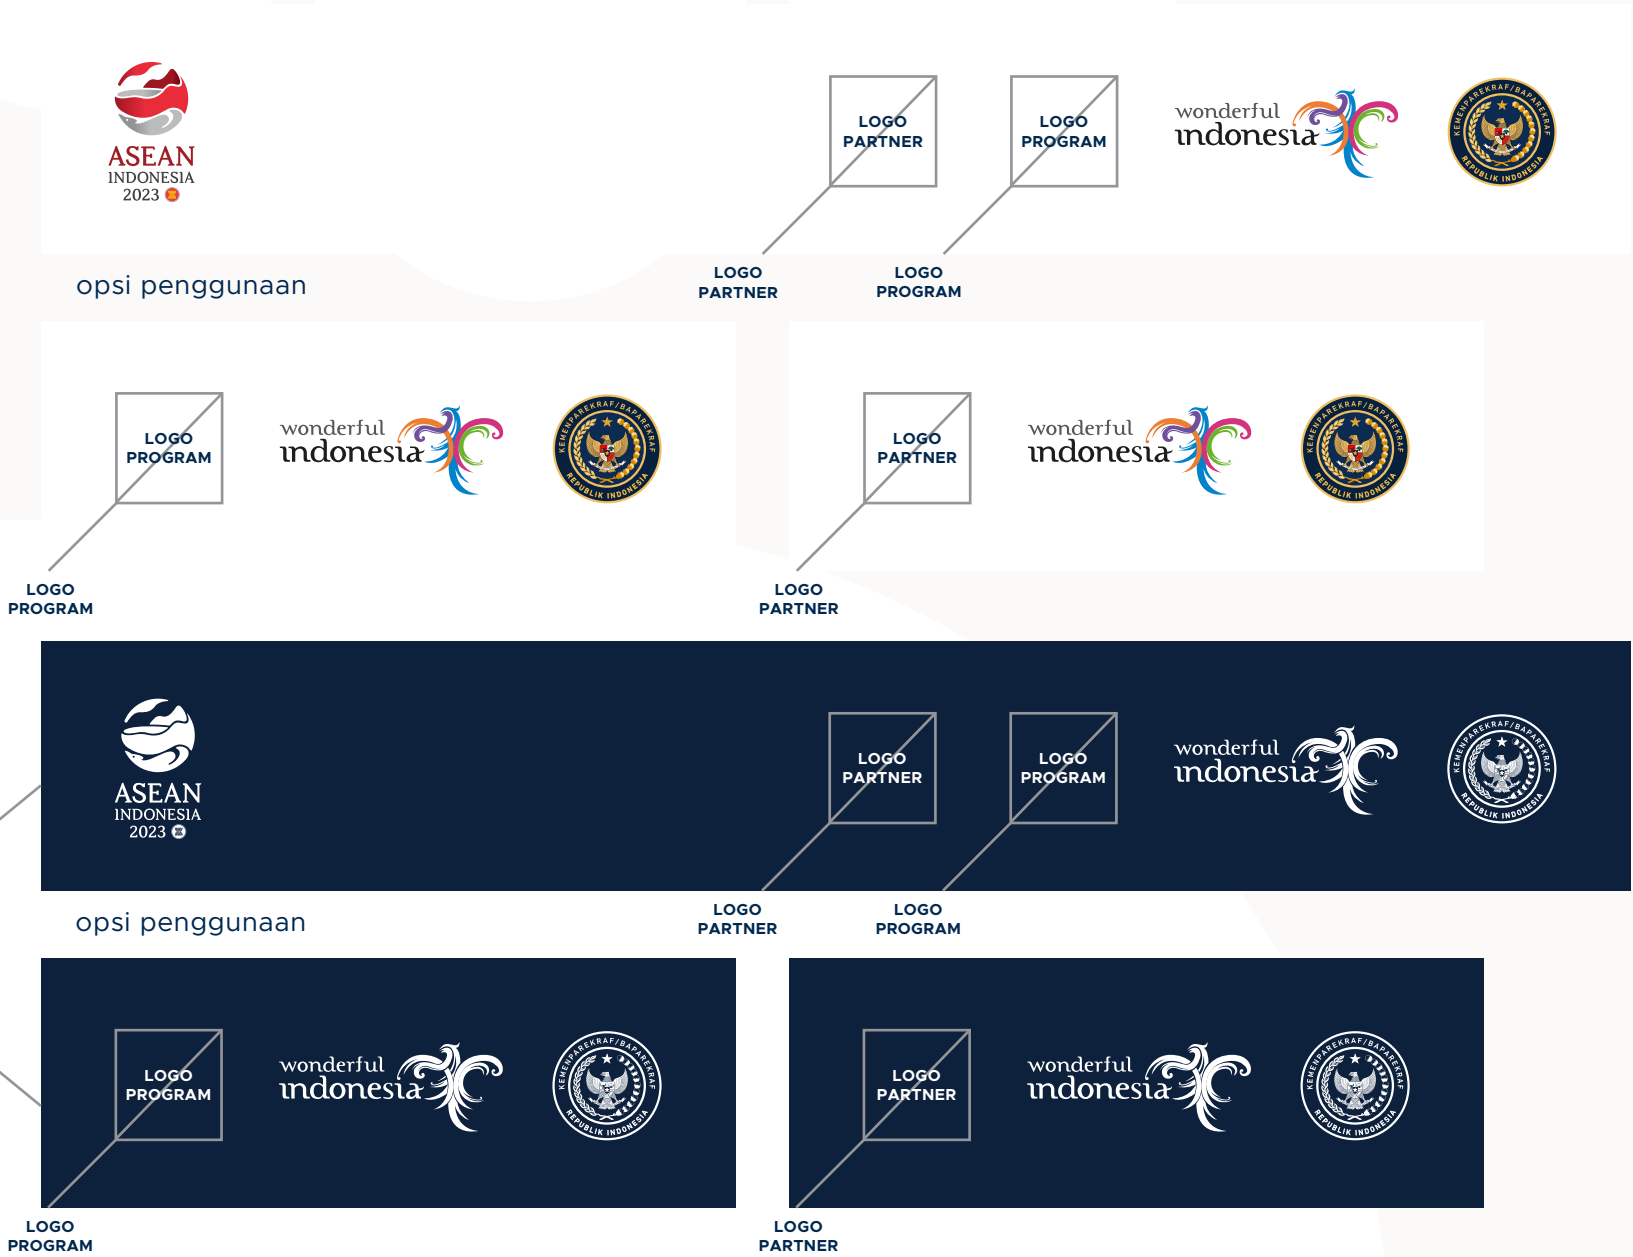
ASEAN
INDONESIA
2023

LOGO PARTNER

LOGO PROGRAM

wonderful indonesia

KEMENPAREKRAF/BAPAREKRAF
REPUBLIK INDONESIA

LOGO PARTNER

LOGO PROGRAM

opsi penggunaan

LOGO PROGRAM

wonderful indonesia

KEMENPAREKRAF/BAPAREKRAF
REPUBLIK INDONESIA

LOGO PROGRAM

LOGO PARTNER

wonderful indonesia

KEMENPAREKRAF/BAPAREKRAF
REPUBLIK INDONESIA

LOGO PARTNER

ASEAN
INDONESIA
2023

LOGO PARTNER

LOGO PROGRAM

wonderful indonesia

KEMENPAREKRAF/BAPAREKRAF
REPUBLIK INDONESIA

LOGO PARTNER

LOGO PROGRAM

opsi penggunaan

LOGO PROGRAM

wonderful indonesia

KEMENPAREKRAF/BAPAREKRAF
REPUBLIK INDONESIA

LOGO PARTNER

wonderful indonesia

KEMENPAREKRAF/BAPAREKRAF
REPUBLIK INDONESIA

LOGO PROGRAM

LOGO PARTNER